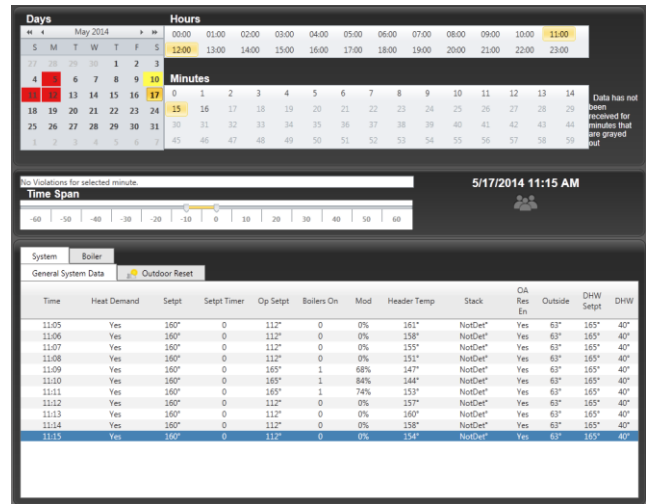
Days

May 2014

| S | M | T | W | T | F | S |
|---|---|---|---|---|---|---|
| 27 | 28 | 29 | 30 | 1 | 2 | 3 |
| 4 | 5 | 6 | 7 | 8 | 9 | 10 |
| 11 | 12 | 13 | 14 | 15 | 16 | 17 |
| 18 | 19 | 20 | 21 | 22 | 23 | 24 |
| 25 | 26 | 27 | 28 | 29 | 30 | 31 |
| 1 | 2 | 3 | 4 | 5 | 6 | 7 |

Hours

| 00:00 | 01:00 | 02:00 | 03:00 | 04:00 | 05:00 | 06:00 | 07:00 | 08:00 | 09:00 | 10:00 | 11:00 |
|---|---|---|---|---|---|---|---|---|---|---|---|
| 12:00 | 13:00 | 14:00 | 15:00 | 16:00 | 17:00 | 18:00 | 19:00 | 20:00 | 21:00 | 22:00 | 23:00 |

Minutes

| 0 | 1 | 2 | 3 | 4 | 5 | 6 | 7 | 8 | 9 | 10 | 11 | 12 | 13 | 14 |
|---|---|---|---|---|---|---|---|---|---|---|---|---|---|---|
| 15 | 16 | 17 | 18 | 19 | 20 | 21 | 22 | 23 | 24 | 25 | 26 | 27 | 28 | 29 |
| 30 | 31 | 32 | 33 | 34 | 35 | 36 | 37 | 38 | 39 | 40 | 41 | 42 | 43 | 44 |
| 45 | 46 | 47 | 48 | 49 | 50 | 51 | 52 | 53 | 54 | 55 | 56 | 57 | 58 | 59 |

Data has not been received for minutes that are grayed out

No Violations for selected minute.

Time Span

-60 -50 -40 -30 -20 -10 0 10 20 30 40 50 60

5/17/2014 11:15 AM

System Boiler

General System Data Outdoor Reset

| Time | Heat Demand | Setpt | Setpt Timer | Op Setpt | Boilers On | Mod | Header Temp | Stack | OA Res En | Outside | DHW Setpt | DHW |
|---|---|---|---|---|---|---|---|---|---|---|---|---|
| 11:05 | Yes | 160° | 0 | 112° | 0 | 0% | 161° | NotDet° | Yes | 63° | 165° | 40° |
| 11:06 | Yes | 160° | 0 | 112° | 0 | 0% | 158° | NotDet° | Yes | 63° | 165° | 40° |
| 11:07 | Yes | 160° | 0 | 112° | 0 | 0% | 155° | NotDet° | Yes | 63° | 165° | 40° |
| 11:08 | Yes | 160° | 0 | 112° | 0 | 0% | 151° | NotDet° | Yes | 63° | 165° | 40° |
| 11:09 | Yes | 160° | 0 | 165° | 1 | 68% | 147° | NotDet° | Yes | 63° | 165° | 40° |
| 11:10 | Yes | 160° | 0 | 165° | 1 | 84% | 144° | NotDet° | Yes | 63° | 165° | 40° |
| 11:11 | Yes | 160° | 0 | 165° | 1 | 74% | 153° | NotDet° | Yes | 63° | 165° | 40° |
| 11:12 | Yes | 160° | 0 | 112° | 0 | 0% | 157° | NotDet° | Yes | 63° | 165° | 40° |
| 11:13 | Yes | 160° | 0 | 112° | 0 | 0% | 160° | NotDet° | Yes | 63° | 165° | 40° |
| 11:14 | Yes | 160° | 0 | 112° | 0 | 0% | 158° | NotDet° | Yes | 63° | 165° | 40° |
| 11:15 | Yes | 160° | 0 | 112° | 0 | 0% | 154° | NotDet° | Yes | 63° | 165° | 40° |